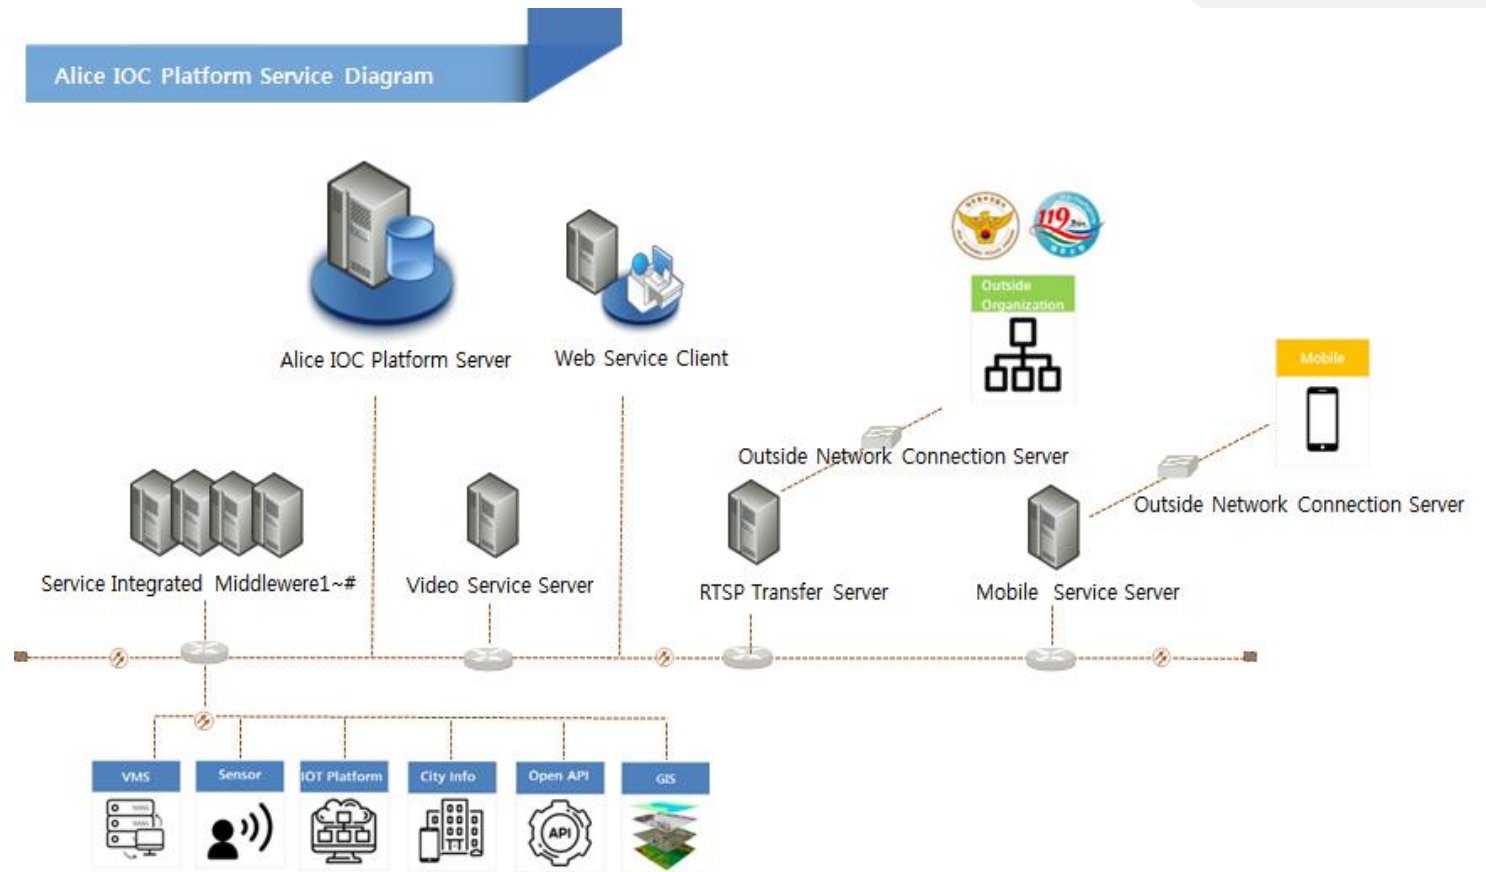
Alice IOC Platform Service Diagram

Alice IOC Platform Server

Web Service Client

119

Outside Organization

Mobile

Outside Network Connection Server

Outside Network Connection Server

Service Integrated Middlewere1~#

Video Service Server

RTSP Transfer Server

Mobile Service Server

VMS

Sensor

IOT Platform

City Info

Open API

API

GIS